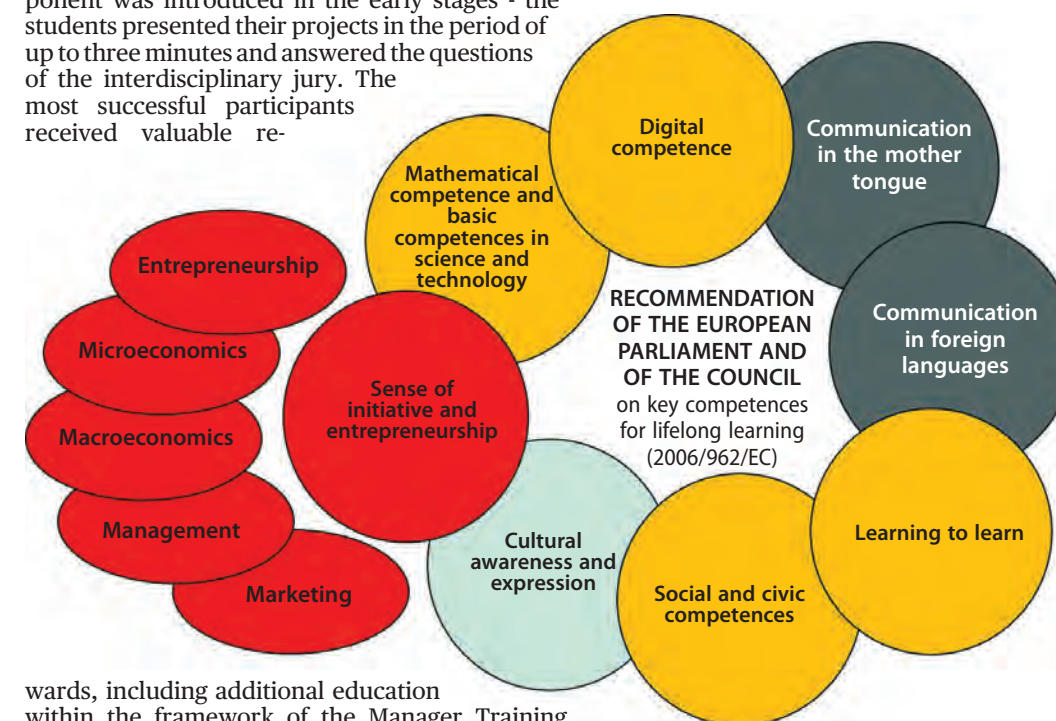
ponent was introduced in the early stages - the students presented their projects in the period of up to three minutes and answered the questions of the interdisciplinary jury. The most successful participants received valuable re-

Digital competence

Communication in the mother tongue

Mathematical competence and basic competences in science and technology

Entrepreneurship

Microeconomics

Macroeconomics

Management

Marketing

Sense of initiative and entrepreneurship

RECOMMENDATION OF THE EUROPEAN PARLIAMENT AND OF THE COUNCIL on key competences for lifelong learning (2006/962/EC)

Communication in foreign languages

Learning to learn

Cultural awareness and expression

Social and civic competences

wards, including additional education within the framework of the Manager Training